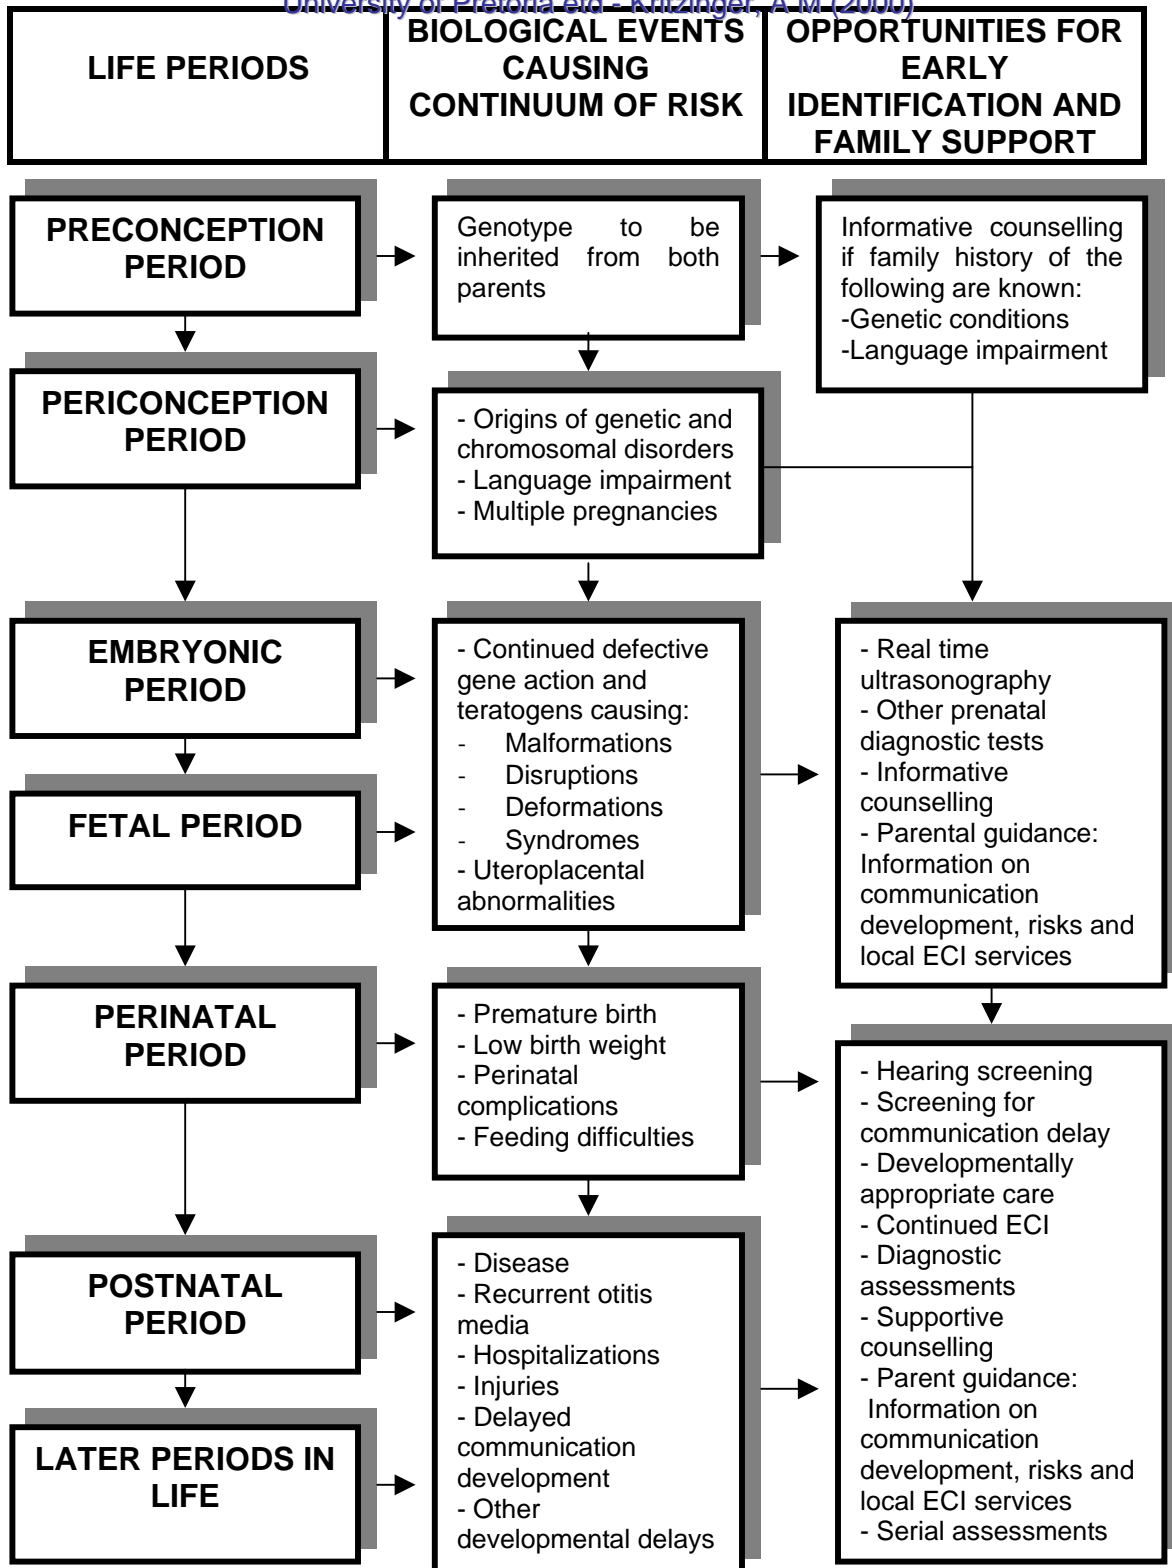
University of Pretoria etd - Kritzinger, A M (2000)

| LIFE PERIODS | BIOLOGICAL EVENTS CAUSING CONTINUUM OF RISK | OPPORTUNITIES FOR EARLY IDENTIFICATION AND FAMILY SUPPORT |
|---|---|---|

PRECONCEPTION PERIOD

Genotype to be inherited from both parents

Informative counselling if family history of the following are known:
-Genetic conditions
-Language impairment

PERICONCEPTION PERIOD

- Origins of genetic and chromosomal disorders
- Language impairment
- Multiple pregnancies

EMBRYONIC PERIOD

FETAL PERIOD

- Continued defective gene action and teratogens causing:
- Malformations
- Disruptions
- Deformations
- Syndromes
- Uteroplacental abnormalities

- Real time ultrasonography
- Other prenatal diagnostic tests
- Informative counselling
- Parental guidance: Information on communication development, risks and local ECI services

PERINATAL PERIOD

- Premature birth
- Low birth weight
- Perinatal complications
- Feeding difficulties

POSTNATAL PERIOD

LATER PERIODS IN LIFE

- Disease
- Recurrent otitis media
- Hospitalizations
- Injuries
- Delayed communication development
- Other developmental delays

- Hearing screening
- Screening for communication delay
- Developmentally appropriate care
- Continued ECI
- Diagnostic assessments
- Supportive counselling
- Parent guidance: Information on communication development, risks and local ECI services
- Serial assessments